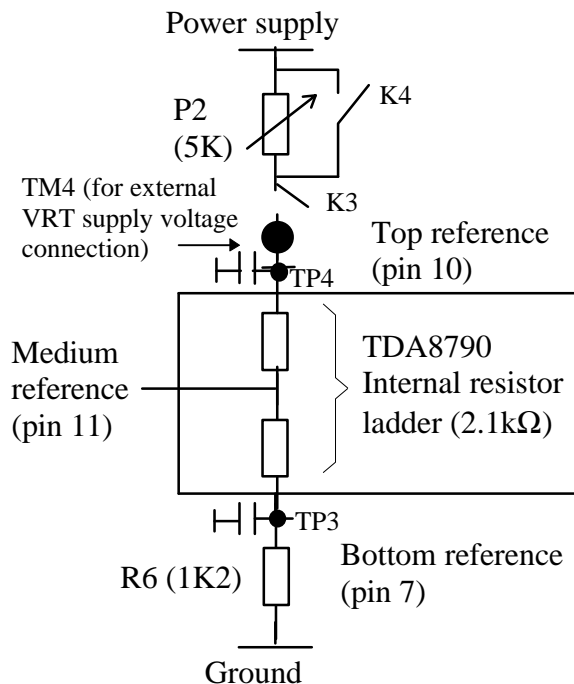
Power supply

P2 (5K)

K4

K3

TM4 (for external VRT supply voltage connection)

Top reference (pin 10)

TP4

Medium reference (pin 11)

TDA8790 Internal resistor ladder (2.1kΩ)

TP3

Bottom reference (pin 7)

R6 (1K2)

Ground